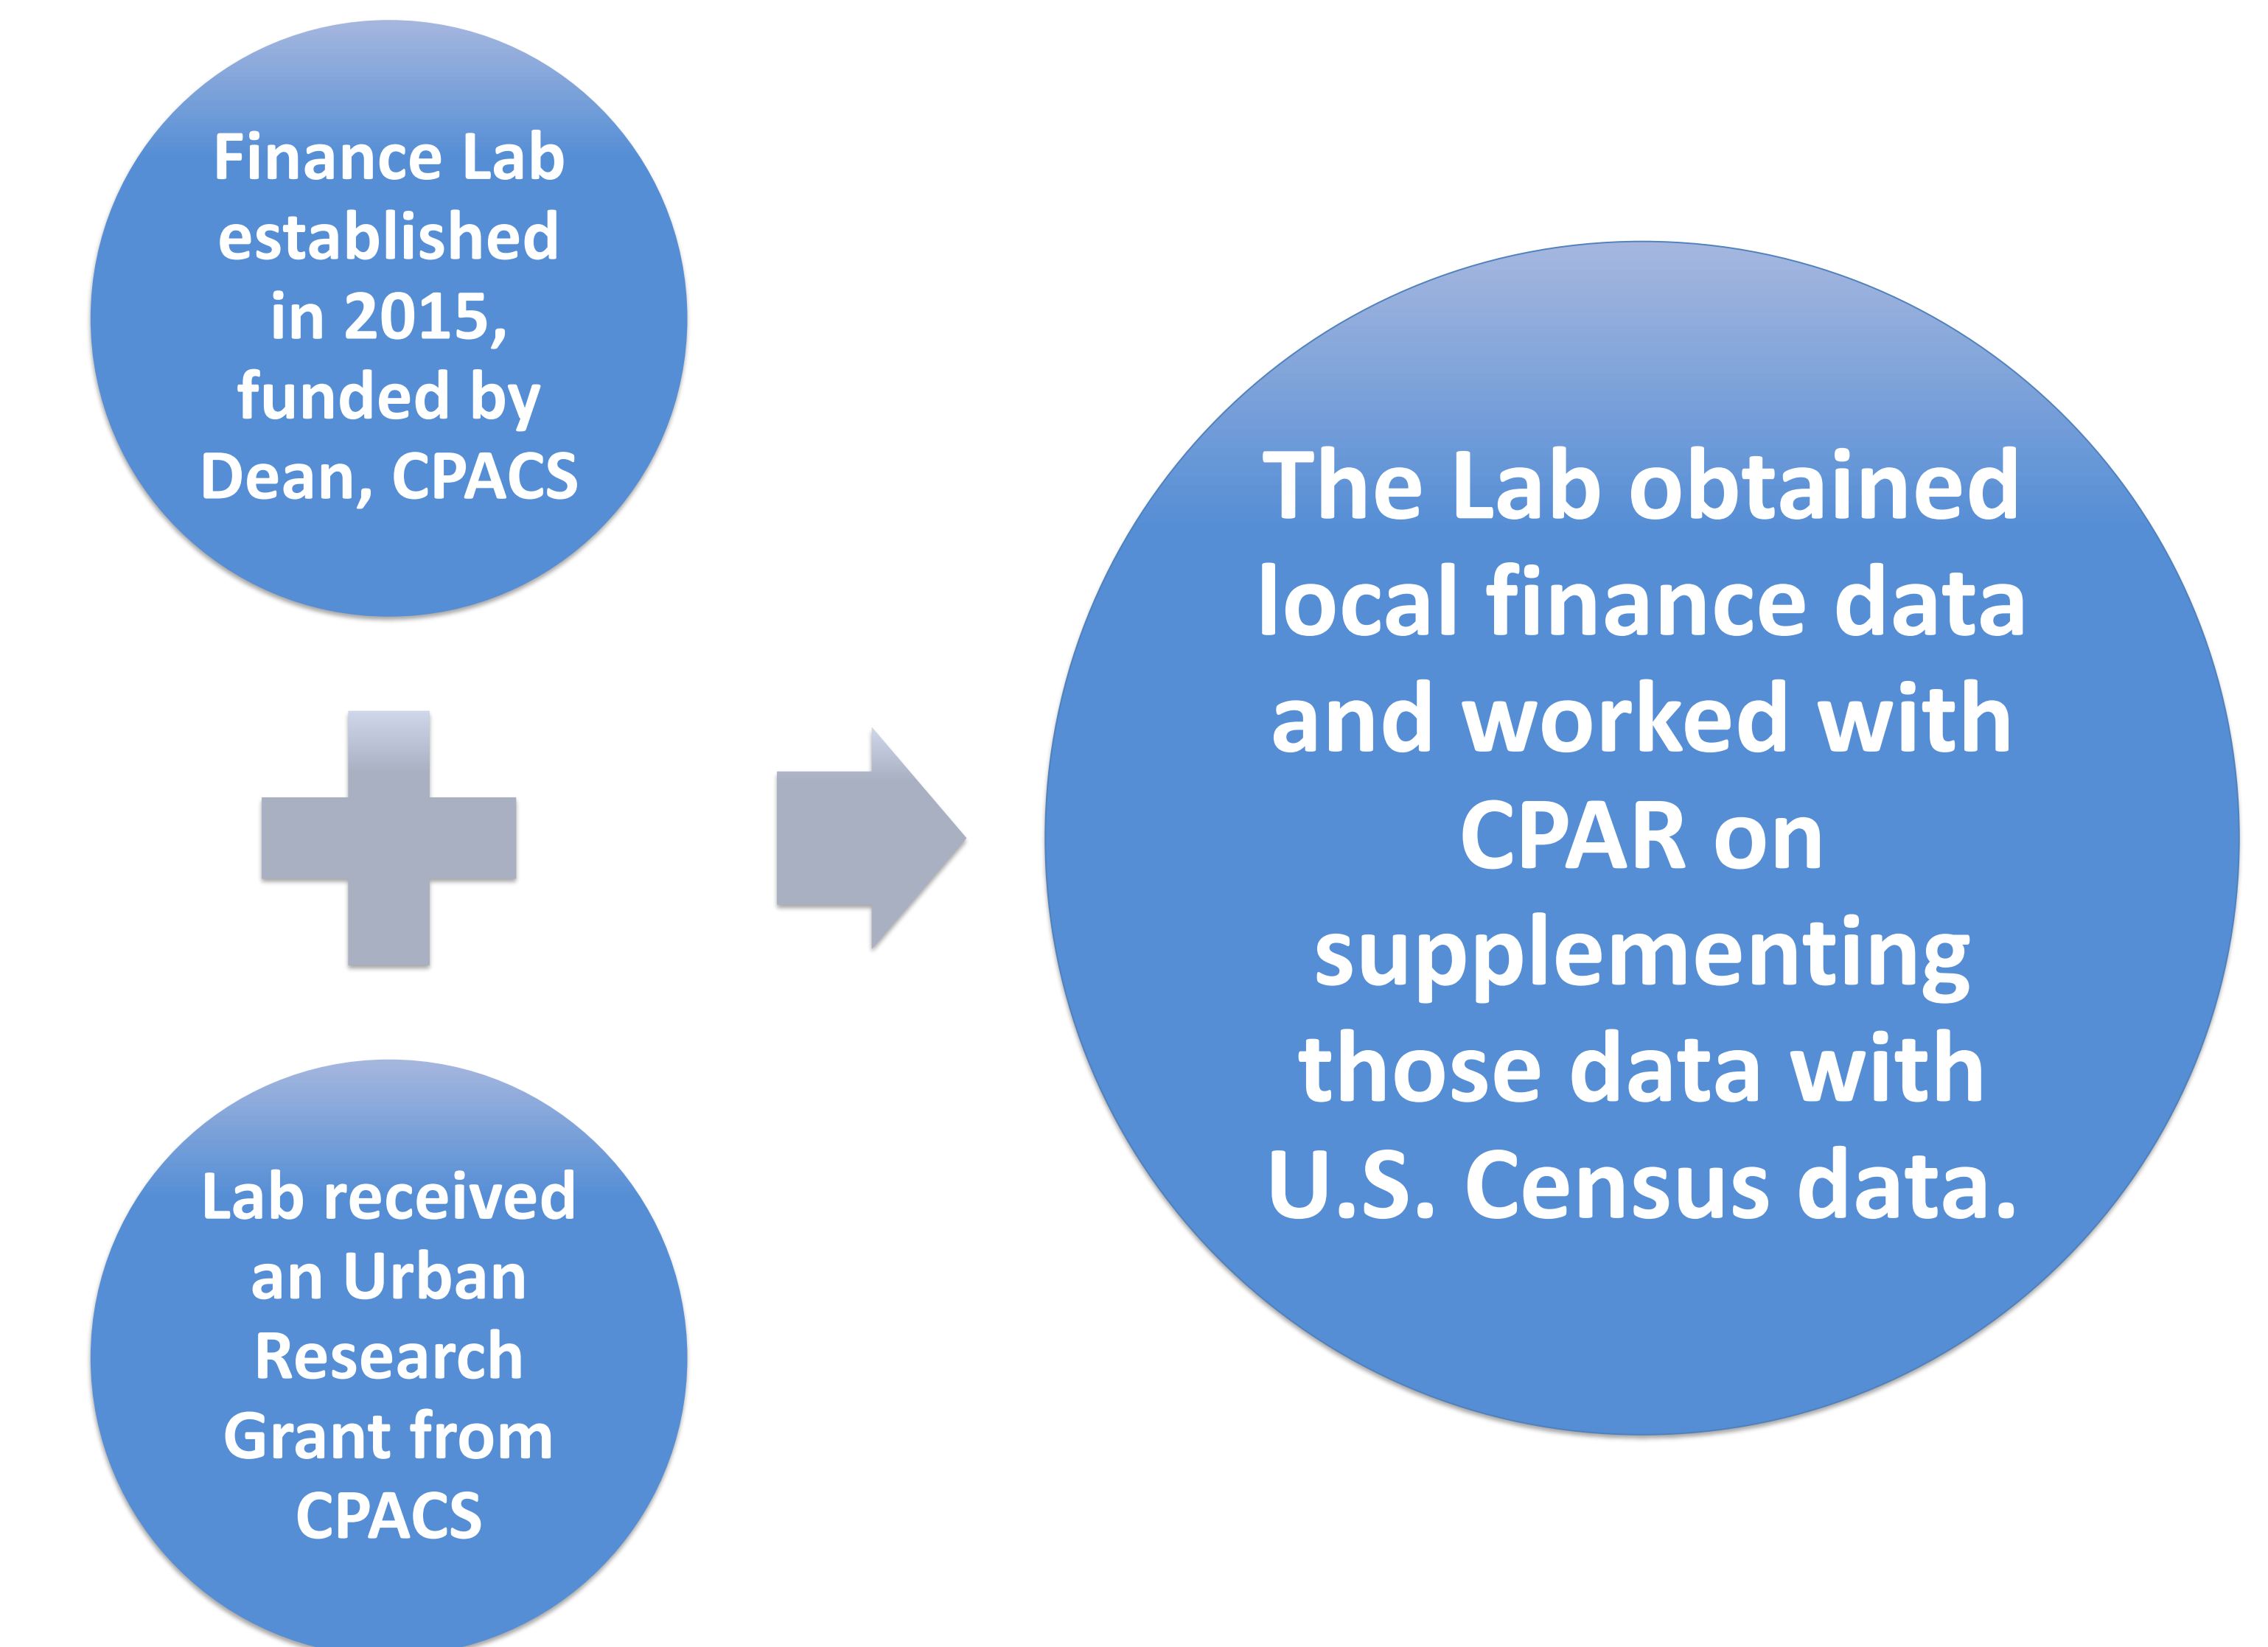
Finance Lab established in 2015, funded by Dean, CPACS

Lab received an Urban Research Grant from CPACS

The Lab obtained local finance data and worked with CPAR on supplementing those data with U.S. Census data.